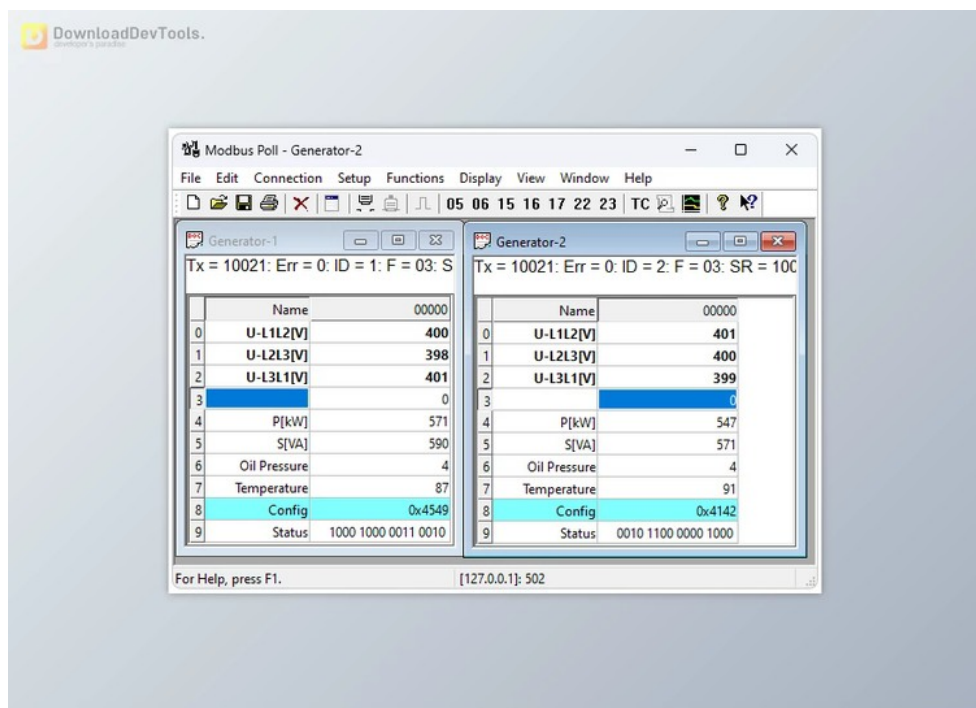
DownloadDevTools.
developer's paradise

Modbus Poll - Generator-2

File Edit Connection Setup Functions Display View Window Help

05 06 15 16 17 22 23 TC

Generator-1

Tx = 10021: Err = 0: ID = 1: F = 03: S

| | Name | 00000 |
|---|---|---|
| 0 | U-L1L2[V] | 400 |
| 1 | U-L2L3[V] | 398 |
| 2 | U-L3L1[V] | 401 |
| 3 | | 0 |
| 4 | P[kW] | 571 |
| 5 | S[VA] | 590 |
| 6 | Oil Pressure | 4 |
| 7 | Temperature | 87 |
| 8 | Config | 0x4549 |
| 9 | Status | 1000 1000 0011 0010 |

Generator-2

Tx = 10021: Err = 0: ID = 2: F = 03: SR = 100

| | Name | 00000 |
|---|---|---|
| 0 | U-L1L2[V] | 401 |
| 1 | U-L2L3[V] | 400 |
| 2 | U-L3L1[V] | 399 |
| 3 | | 0 |
| 4 | P[kW] | 547 |
| 5 | S[VA] | 571 |
| 6 | Oil Pressure | 4 |
| 7 | Temperature | 91 |
| 8 | Config | 0x4142 |
| 9 | Status | 0010 1100 0000 1000 |

For Help, press F1.

[127.0.0.1]: 502